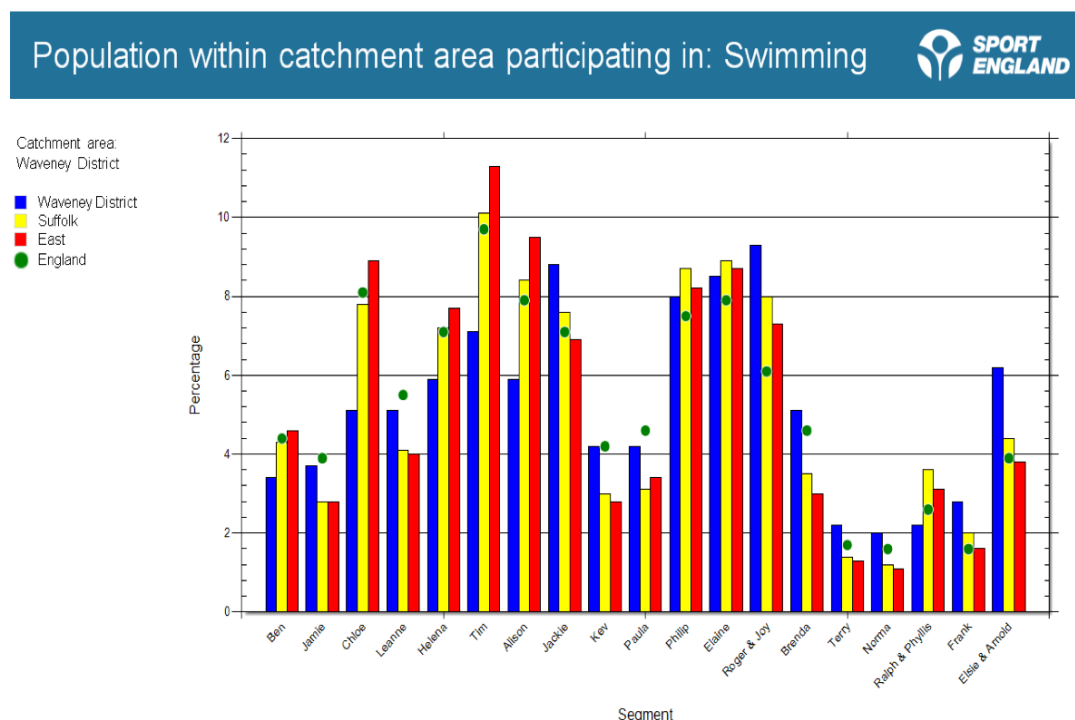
Population within catchment area participating in: Swimming

SPORT ENGLAND

Catchment area: Waveney District

Waveney District
Suffolk
East
England

Percentage

12
10
8
6
4
2
0

Ben
Jamie
Chloe
Leanne
Helena
Tim
Alison
Jackie
Kev
Paula
Philip
Elaine
Roger & Joy
Brenda
Terry
Norma
Ralph & Phyllis
Frank
Elsie & Arnold

Segment